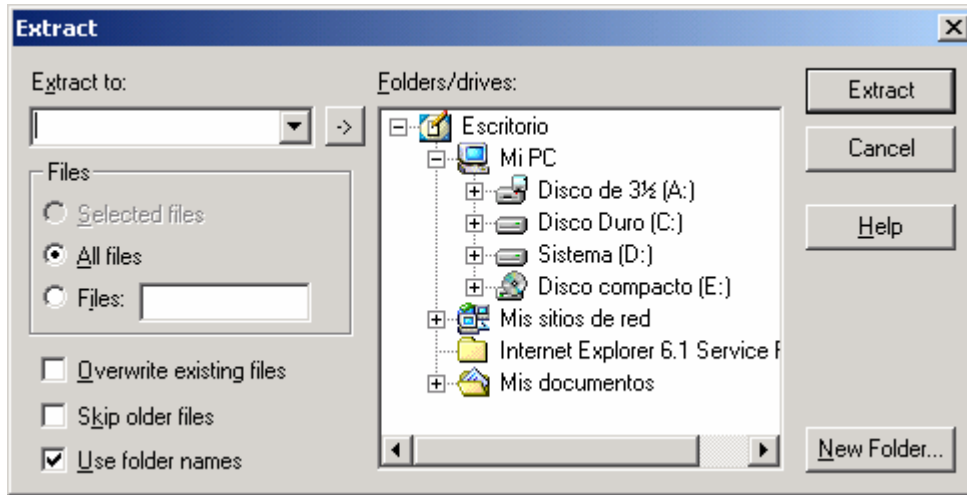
Extract

Extract to:

->

Files

Selected files

All files

Files:

Overwrite existing files

Skip older files

Use folder names

Folders/drives:

Escritorio

Mi PC

Disco de 3½ (A:)

Disco Duro (C:)

Sistema (D:)

Disco compacto (E:)

Mis sitios de red

Internet Explorer 6.1 Service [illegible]

Mis documentos

Extract

Cancel

Help

New Folder...